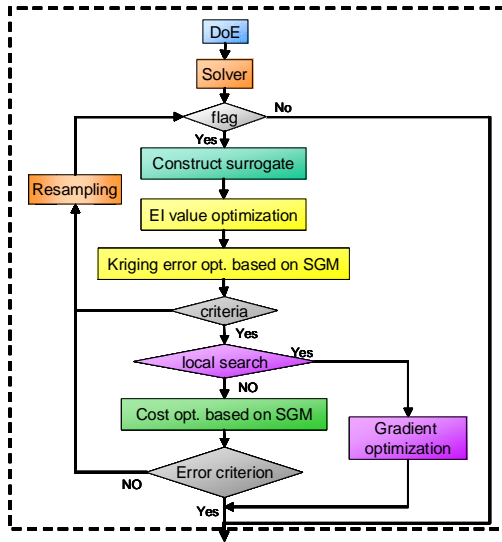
DoE
Solver
flag
No
Yes
Construct surrogate
Resampling
EI value optimization
Kriging error opt. based on SGM
criteria
Yes
local search
Yes
NO
Cost opt. based on SGM
Gradient optimization
Error criterion
NO
Yes